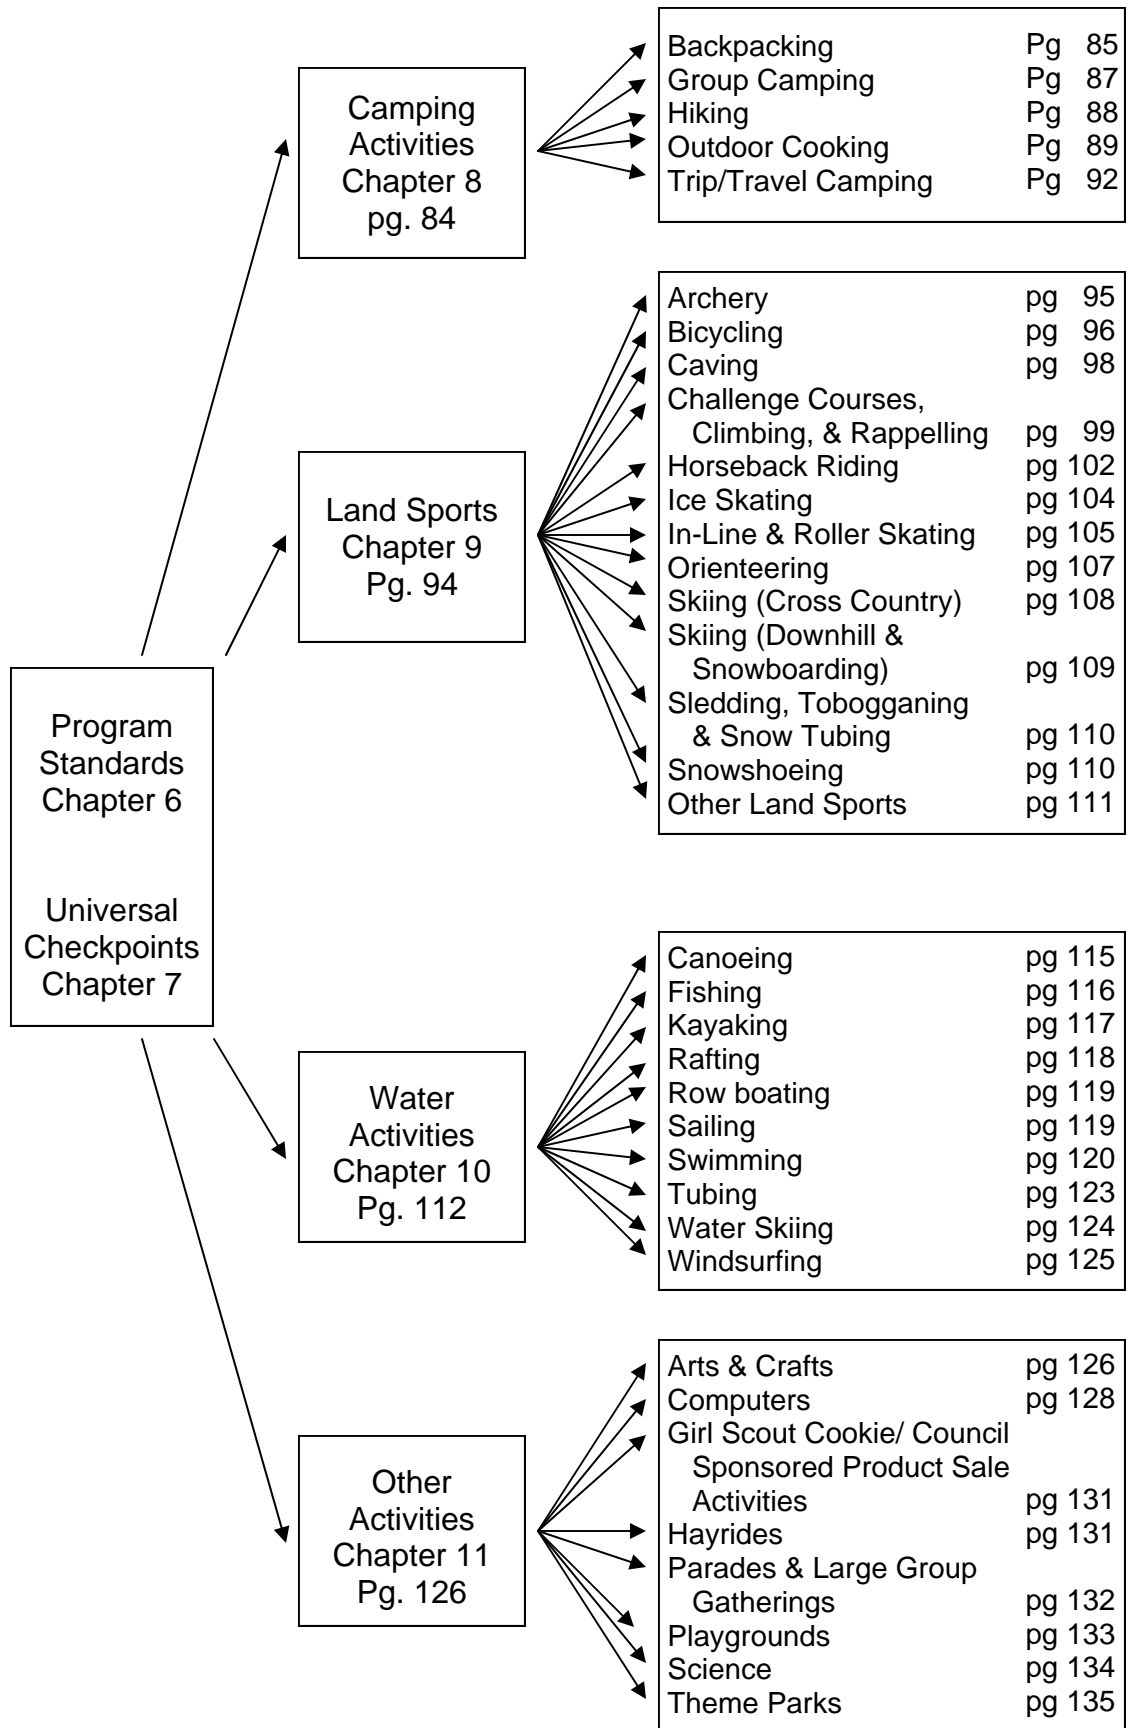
Program Standards Chapter 6

Universal Checkpoints Chapter 7

Camping Activities Chapter 8 pg. 84

| | |
|---|---|
| Backpacking | Pg 85 |
| Group Camping | Pg 87 |
| Hiking | Pg 88 |
| Outdoor Cooking | Pg 89 |
| Trip/Travel Camping | Pg 92 |

Land Sports Chapter 9 Pg. 94

| | |
|---|---|
| Archery | pg 95 |
| Bicycling | pg 96 |
| Caving | pg 98 |
| Challenge Courses, Climbing, & Rappelling | pg 99 |
| Horseback Riding | pg 102 |
| Ice Skating | pg 104 |
| In-Line & Roller Skating | pg 105 |
| Orienteering | pg 107 |
| Skiing (Cross Country) | pg 108 |
| Skiing (Downhill & Snowboarding) | pg 109 |
| Sledding, Tobogganing & Snow Tubing | pg 110 |
| Snowshoeing | pg 110 |
| Other Land Sports | pg 111 |

Water Activities Chapter 10 Pg. 112

| | |
|---|---|
| Canoeing | pg 115 |
| Fishing | pg 116 |
| Kayaking | pg 117 |
| Rafting | pg 118 |
| Row boating | pg 119 |
| Sailing | pg 119 |
| Swimming | pg 120 |
| Tubing | pg 123 |
| Water Skiing | pg 124 |
| Windsurfing | pg 125 |

Other Activities Chapter 11 Pg. 126

| | |
|---|---|
| Arts & Crafts | pg 126 |
| Computers | pg 128 |
| Girl Scout Cookie/ Council Sponsored Product Sale Activities | pg 131 |
| Hayrides | pg 131 |
| Parades & Large Group Gatherings | pg 132 |
| Playgrounds | pg 133 |
| Science | pg 134 |
| Theme Parks | pg 135 |